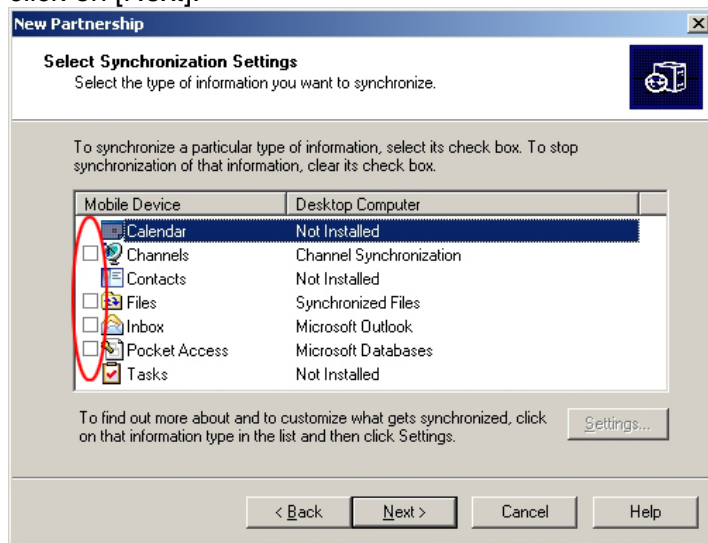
click on [Next].

New Partnership

Select Synchronization Settings
Select the type of information you want to synchronize.

To synchronize a particular type of information, select its check box. To stop synchronization of that information, clear its check box.

| Mobile Device | Desktop Computer |
|---|---|
| Calendar | Not Installed |
| Channels | Channel Synchronization |
| Contacts | Not Installed |
| Files | Synchronized Files |
| Inbox | Microsoft Outlook |
| Pocket Access | Microsoft Databases |
| Tasks | Not Installed |

To find out more about and to customize what gets synchronized, click on that information type in the list and then click Settings.

Settings...

< Back | Next > | Cancel | Help